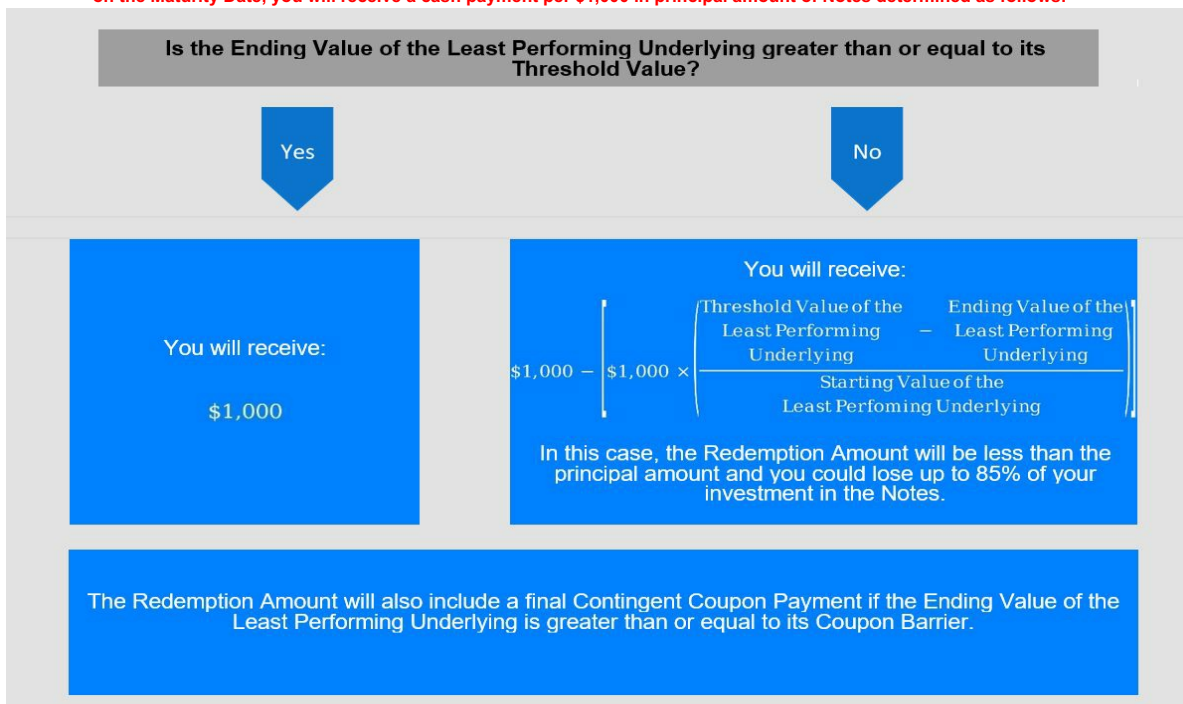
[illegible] the Maturity Date, you will receive a cash payment per $1,000 in principal amount of Notes determined as follows:

Is the Ending Value of the Least Performing Underlying greater than or equal to its Threshold Value?

Yes

No

You will receive:

$1,000

You will receive:

$\$1{,}000 - \left[\$1{,}000 \times \left(\frac{\text{Threshold Value of the Least Performing Underlying} - \text{Ending Value of the Least Performing Underlying}}{\text{Starting Value of the Least Perfoming Underlying}}\right)\right]$

In this case, the Redemption Amount will be less than the principal amount and you could lose up to 85% of your investment in the Notes.

The Redemption Amount will also include a final Contingent Coupon Payment if the Ending Value of the Least Performing Underlying is greater than or equal to its Coupon Barrier.